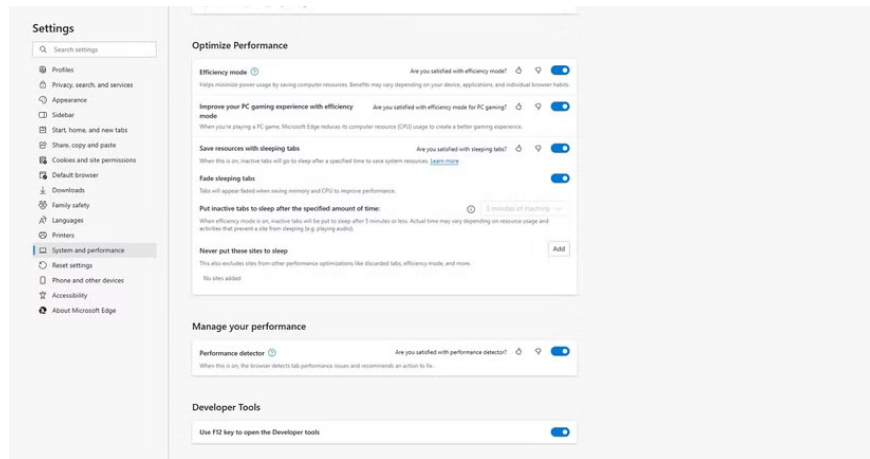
Settings

Search settings

Profiles
Privacy, search, and services
Appearance
Sidebar
Start, home, and new tabs
Share, copy and paste
Cookies and site permissions
Default browser
Downloads
Family safety
Languages
Printers
System and performance
Reset settings
Phone and other devices
Accessibility
About Microsoft Edge

Optimize Performance

Efficiency mode
Are you satisfied with efficiency mode?
Helps minimize power usage by saving computer resources. Benefits may vary depending on your device, applications, and individual browser habits.

Improve your PC gaming experience with efficiency mode
Are you satisfied with efficiency mode for PC gaming?
When you're playing a PC game, Microsoft Edge reduces its computer resource (CPU) usage to create a better gaming experience.

Save resources with sleeping tabs
Are you satisfied with sleeping tabs?
When this is on, inactive tabs will go to sleep after a specified time to save system resources. Learn more

Fade sleeping tabs
Tabs will appear faded when saving memory and CPU to improve performance.

Put inactive tabs to sleep after the specified amount of time:
5 minutes of inactivity
When efficiency mode is on, inactive tabs will be put to sleep after 5 minutes or less. Actual time may vary depending on resource usage and activities that prevent a site from sleeping (e.g. playing audio).

Never put these sites to sleep
Add
This also excludes sites from other performance optimizations like discarded tabs, efficiency mode, and more.
No sites added

Manage your performance

Performance detector
Are you satisfied with performance detector?
When this is on, the browser detects tab performance issues and recommends an action to fix.

Developer Tools

Use F12 key to open the Developer tools